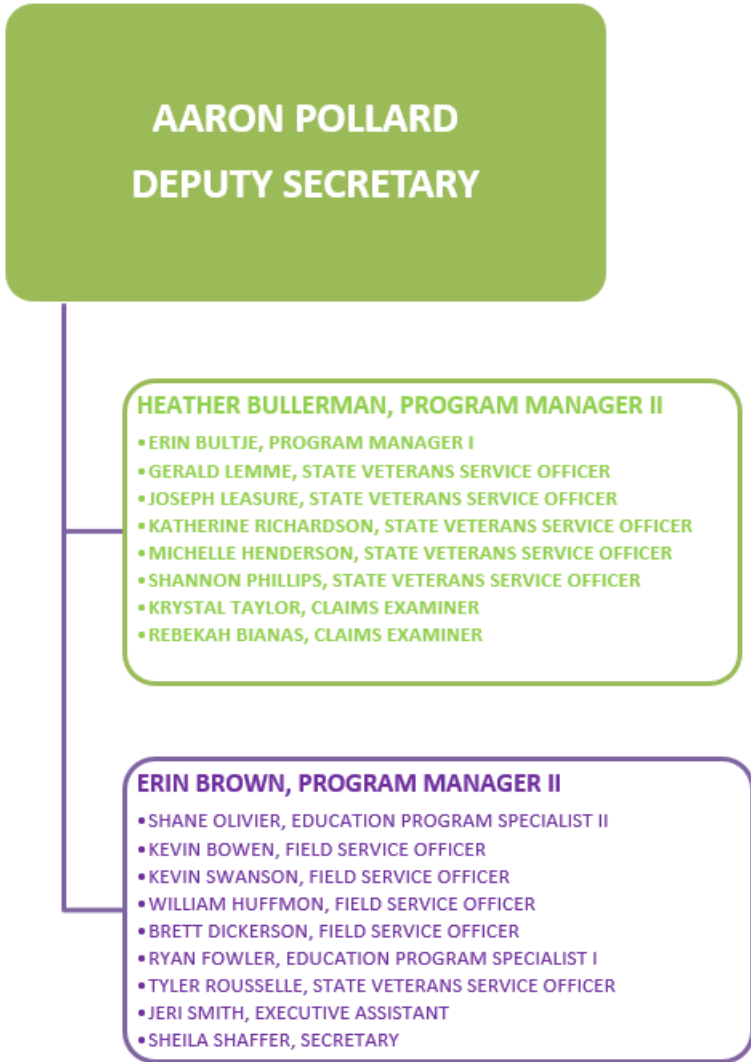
AARON POLLARD
DEPUTY SECRETARY

HEATHER BULLERMAN, PROGRAM MANAGER II
• ERIN BULTJE, PROGRAM MANAGER I
• GERALD LEMME, STATE VETERANS SERVICE OFFICER
• JOSEPH LEASURE, STATE VETERANS SERVICE OFFICER
• KATHERINE RICHARDSON, STATE VETERANS SERVICE OFFICER
• MICHELLE HENDERSON, STATE VETERANS SERVICE OFFICER
• SHANNON PHILLIPS, STATE VETERANS SERVICE OFFICER
• KRYSTAL TAYLOR, CLAIMS EXAMINER
• REBEKAH BIANAS, CLAIMS EXAMINER

ERIN BROWN, PROGRAM MANAGER II
• SHANE OLIVIER, EDUCATION PROGRAM SPECIALIST II
• KEVIN BOWEN, FIELD SERVICE OFFICER
• KEVIN SWANSON, FIELD SERVICE OFFICER
• WILLIAM HUFFMON, FIELD SERVICE OFFICER
• BRETT DICKERSON, FIELD SERVICE OFFICER
• RYAN FOWLER, EDUCATION PROGRAM SPECIALIST I
• TYLER ROUSSELLE, STATE VETERANS SERVICE OFFICER
• JERI SMITH, EXECUTIVE ASSISTANT
• SHEILA SHAFFER, SECRETARY